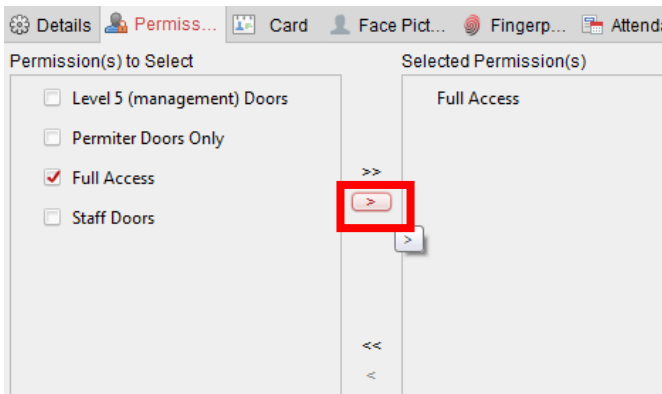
Details | Permiss... | Card | Face Pict... | Fingerp... | Attend

Permission(s) to Select

Level 5 (management) Doors
Permiter Doors Only
Full Access
Staff Doors

>>
>
>
<<
<

Selected Permission(s)

Full Access